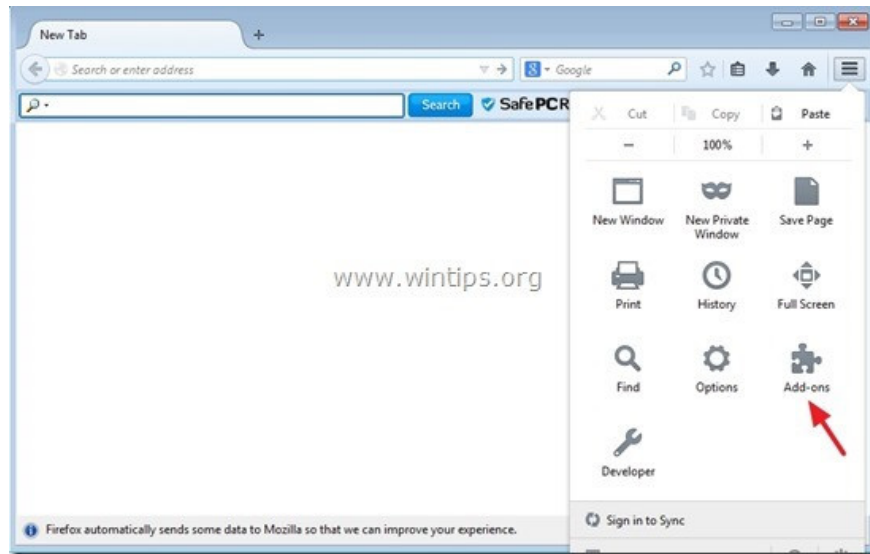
New Tab

+

Search or enter address

Google

Search

SafePCR

Cut

Copy

Paste

—

100%

+

New Window

New Private Window

Save Page

www.wintips.org

Print

History

Full Screen

Find

Options

Add-ons

Developer

Firefox automatically sends some data to Mozilla so that we can improve your experience.

Sign in to Sync